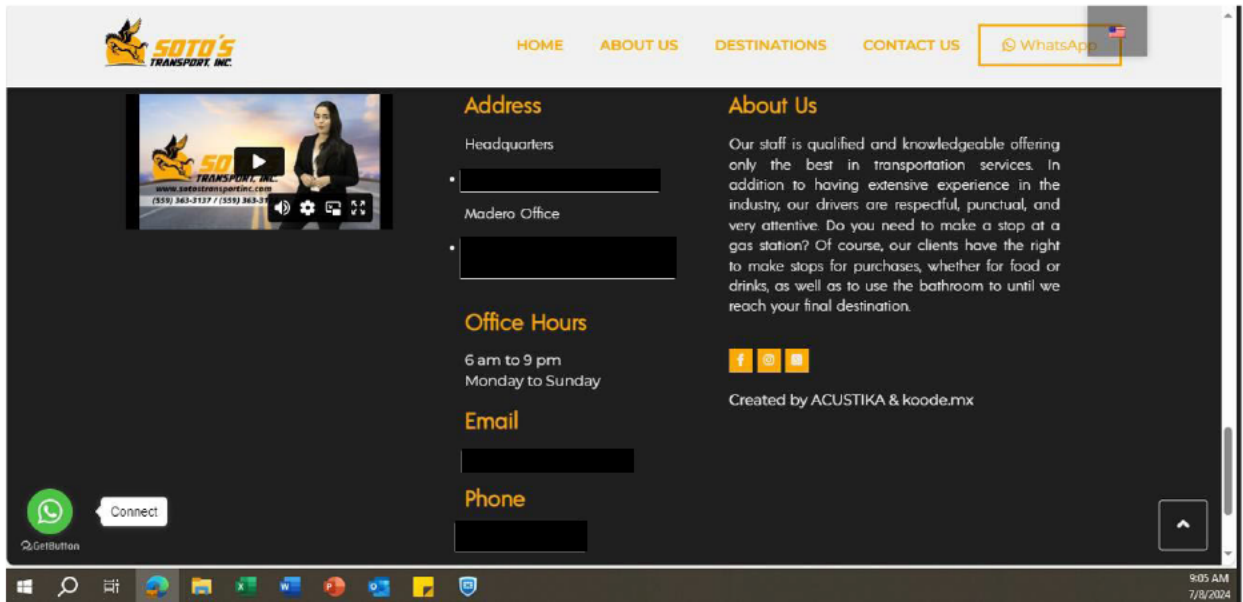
SOTO'S TRANSPORT, INC.

HOME ABOUT US DESTINATIONS CONTACT US WhatsApp

SOTO'S TRANSPORT, INC.
www.sotostransportinc.com
(559) 363-3137 / (559) 363-31

Address

Headquarters

•

Madero Office

•

Office Hours

6 am to 9 pm
Monday to Sunday

Email

Phone

About Us

Our staff is qualified and knowledgeable offering only the best in transportation services. In addition to having extensive experience in the industry, our drivers are respectful, punctual, and very attentive. Do you need to make a stop at a gas station? Of course, our clients have the right to make stops for purchases, whether for food or drinks, as well as to use the bathroom to until we reach your final destination.

Created by ACUSTIKA & koode.mx

Connect

GetButton

9:05 AM
7/8/2024